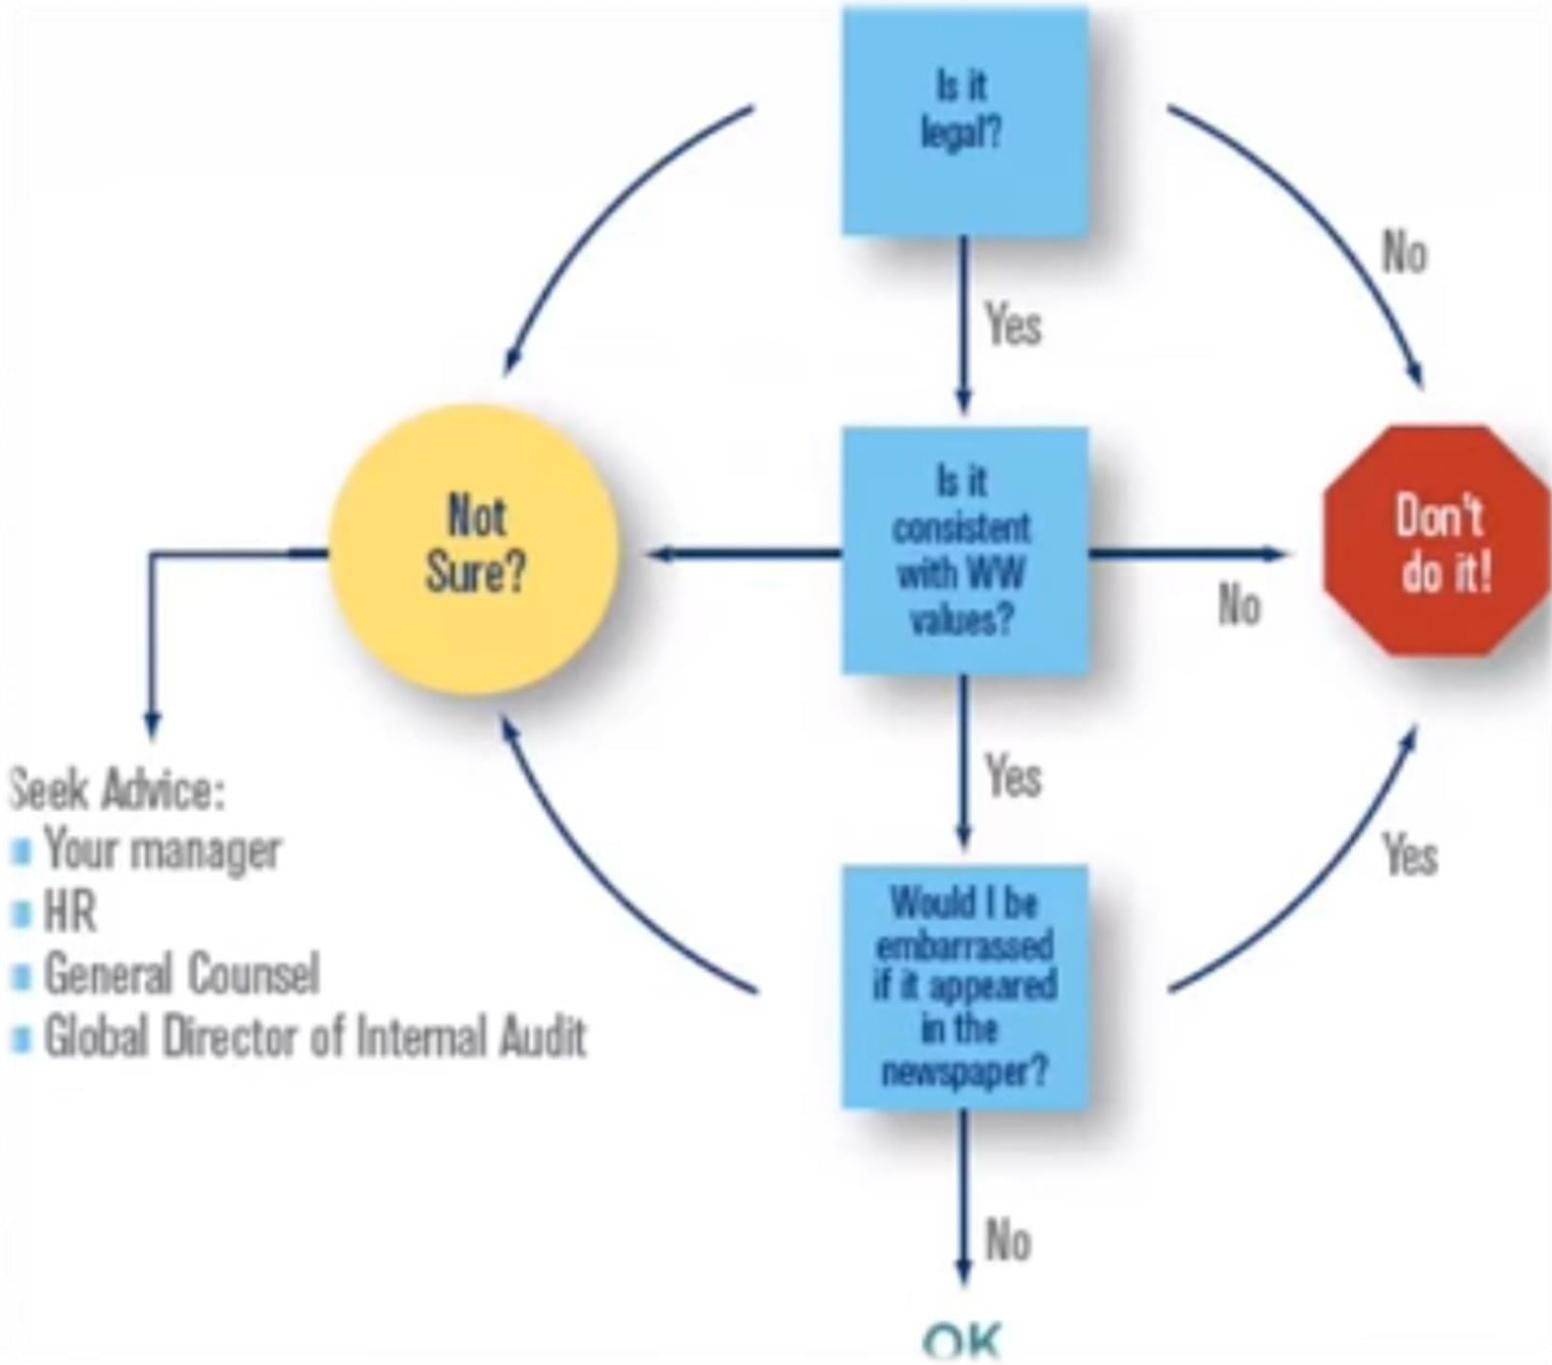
Is it legal?

No

Yes

Not Sure?

Is it consistent with WW values?

No

Don't do it!

Yes

Yes

Seek Advice:
▪ Your manager
▪ HR
▪ General Counsel
▪ Global Director of Internal Audit

Would I be embarrassed if it appeared in the newspaper?

No

OK